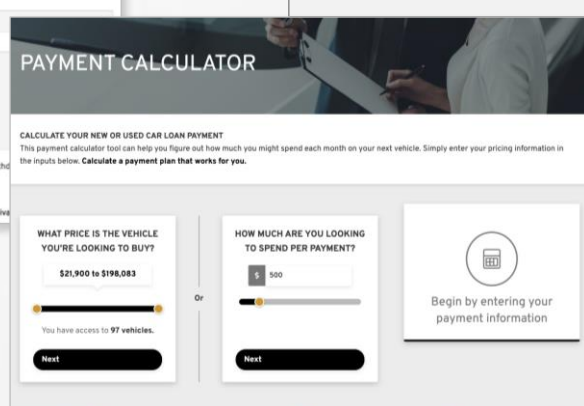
PAYMENT CALCULATOR

CALCULATE YOUR NEW OR USED CAR LOAN PAYMENT

This payment calculator tool can help you figure out how much you might spend each month on your next vehicle. Simply enter your pricing information in the inputs below. **Calculate a payment plan that works for you.**

WHAT PRICE IS THE VEHICLE YOU'RE LOOKING TO BUY?

$21,900 to $198,083

You have access to 97 vehicles.

Next

Or

HOW MUCH ARE YOU LOOKING TO SPEND PER PAYMENT?

$ 500

Next

Begin by entering your payment information